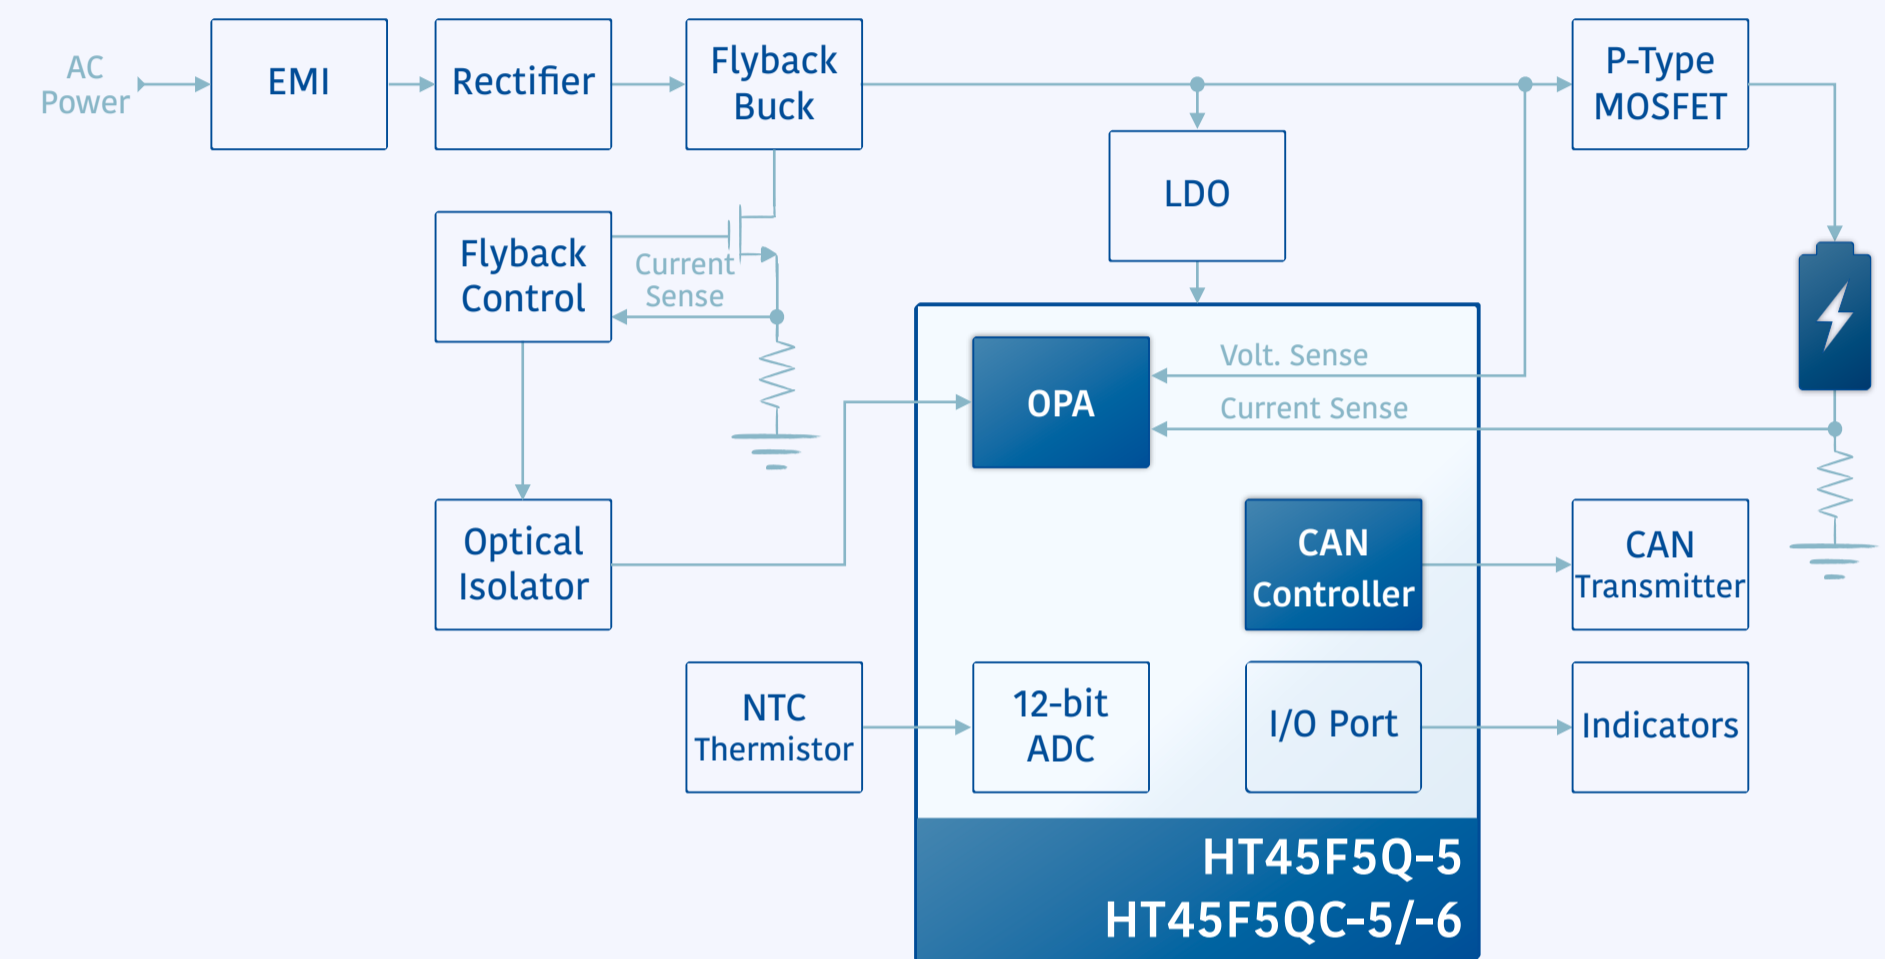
AC Power

EMI

Rectifier

Flyback Buck

P-Type MOSFET

LDO

Flyback Control

Current Sense

OPA

Volt. Sense

Current Sense

CAN Controller

CAN Transmitter

Optical Isolator

NTC Thermistor

12-bit ADC

I/O Port

Indicators

HT45F5Q-5
HT45F5QC-5/-6